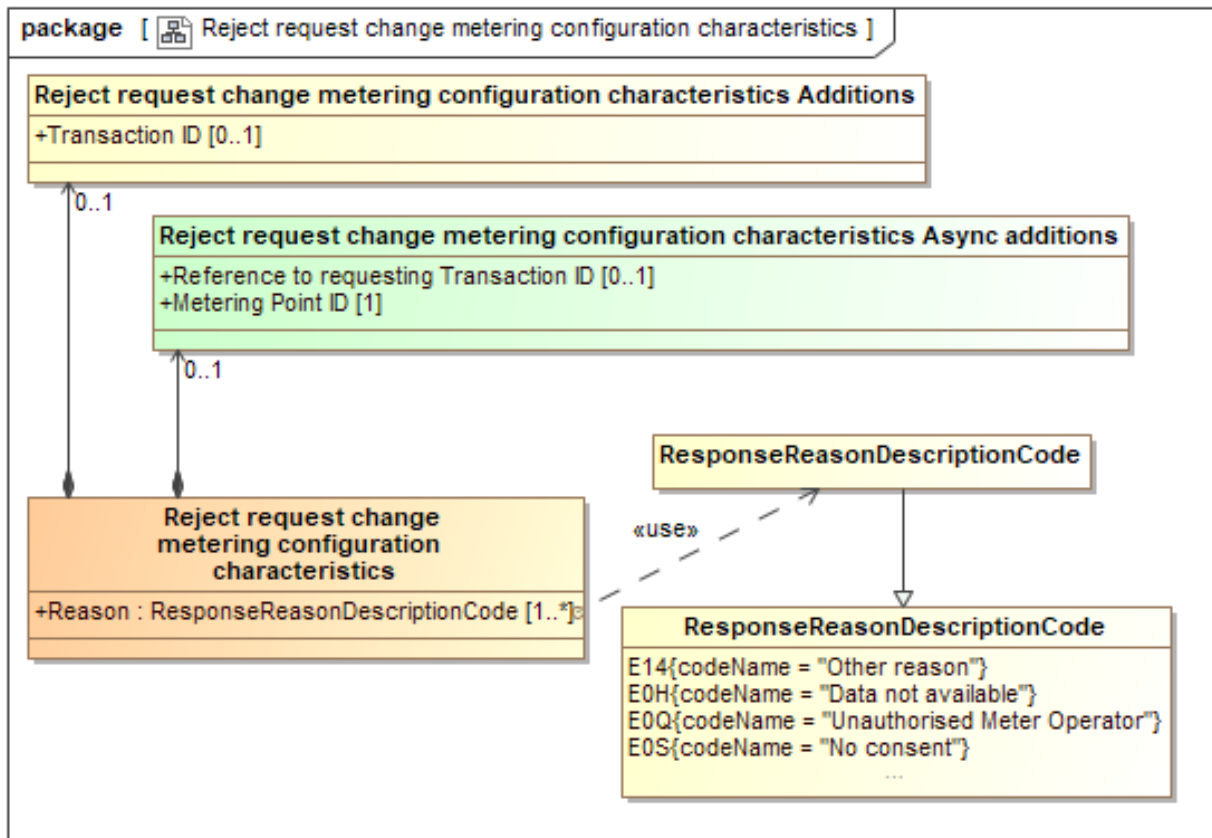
package [ Reject request change metering configuration characteristics ]

Reject request change metering configuration characteristics Additions

+Transaction ID [0..1]

0..1

Reject request change metering configuration characteristics Async additions

+Reference to requesting Transaction ID [0..1]
+Metering Point ID [1]

0..1

ResponseReasonDescriptionCode

«use»

Reject request change metering configuration characteristics

+Reason : ResponseReasonDescriptionCode [1..*]

ResponseReasonDescriptionCode

E14{codeName = "Other reason"}
E0H{codeName = "Data not available"}
E0Q{codeName = "Unauthorised Meter Operator"}
E0S{codeName = "No consent"}
...